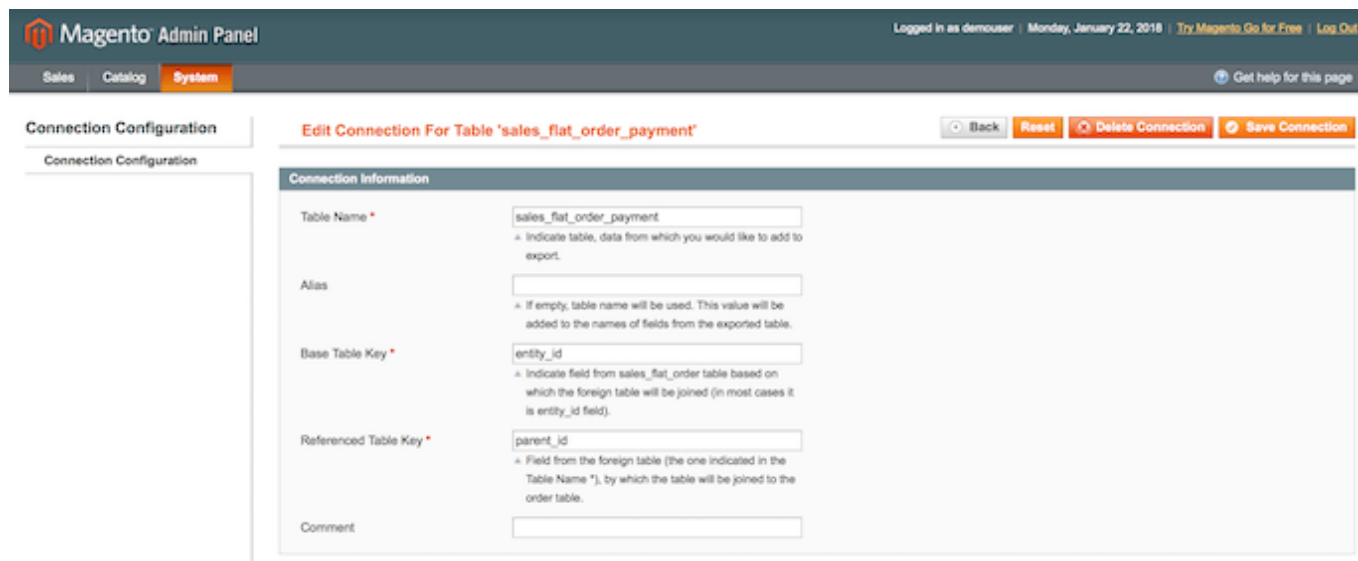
Magento Admin Panel

Logged in as demouser | Monday, January 22, 2018 | Try Magento Go for Free | Log Out

Sales Catalog System

Get help for this page

Connection Configuration

Connection Configuration

Edit Connection For Table 'sales_flat_order_payment'

Back Reset Delete Connection Save Connection

Connection Information

Table Name *
sales_flat_order_payment
Indicate table, data from which you would like to add to export.

Alias
If empty, table name will be used. This value will be added to the names of fields from the exported table.

Base Table Key *
entity_id
Indicate field from sales_flat_order table based on which the foreign table will be joined (in most cases it is entity_id field).

Referenced Table Key *
parent_id
Field from the foreign table (the one indicated in the Table Name *), by which the table will be joined to the order table.

Comment